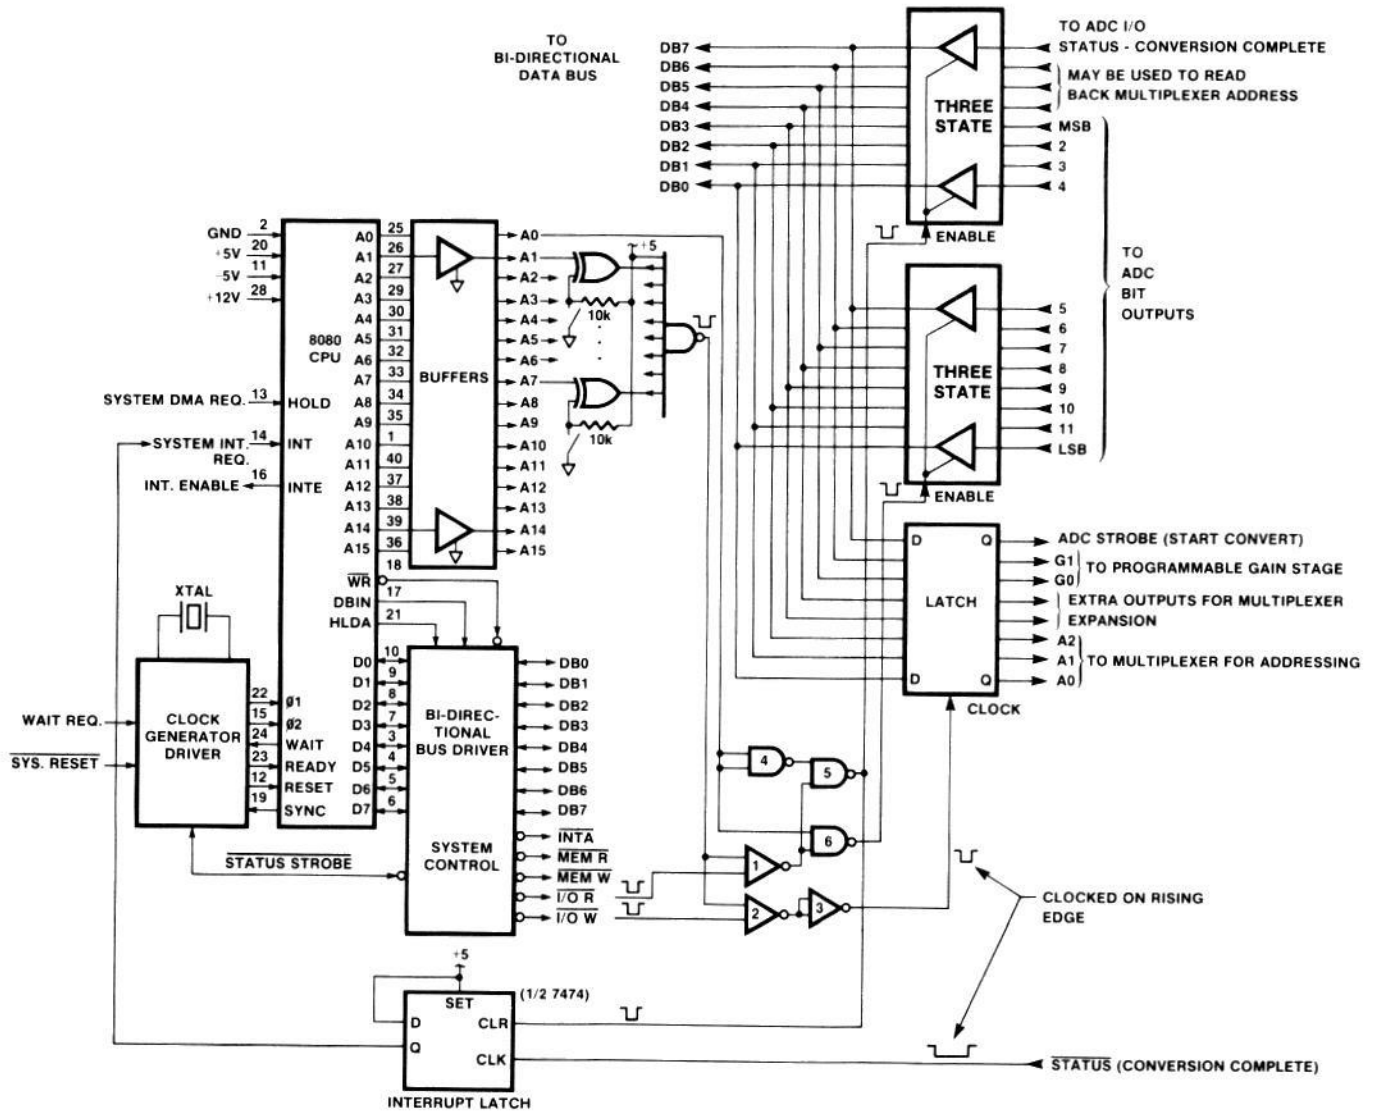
TO BI-DIRECTIONAL DATA BUS

DB7
DB6
DB5
DB4
DB3
DB2
DB1
DB0

THREE STATE

ENABLE

TO ADC I/O
STATUS - CONVERSION COMPLETE
MAY BE USED TO READ BACK MULTIPLEXER ADDRESS
MSB
2
3
4

TO ADC BIT OUTPUTS

THREE STATE

ENABLE

5
6
7
8
9
10
11
LSB

GND 2
+5V 20
-5V 11
+12V 28

8080 CPU

SYSTEM DMA REQ. 13 HOLD
SYSTEM INT. REQ. 14 INT
INT. ENABLE 16 INTE

A0 25
A1 26
A2 27
A3 29
A4 30
A5 31
A6 32
A7 33
A8 34
A9 35
A10 1
A11 40
A12 37
A13 38
A14 39
A15 36
18
$\overline{WR}$ 17
DBIN
21
HLDA

BUFFERS

A0
A1
A2
A3
A4
A5
A6
A7
A8
A9
A10
A11
A12
A13
A14
A15

+5
10k
10k

ADC STROBE (START CONVERT)
G1
G0
TO PROGRAMMABLE GAIN STAGE
EXTRA OUTPUTS FOR MULTIPLEXER EXPANSION
A2
A1
A0
TO MULTIPLEXER FOR ADDRESSING

D Q
LATCH
D Q
CLOCK

XTAL

WAIT REQ.
$\overline{SYS. RESET}$

CLOCK GENERATOR DRIVER

22 Ø1
15 Ø2
24 WAIT
23 READY
12 RESET
19 SYNC

10 D0
9 D1
8 D2
7 D3
3 D4
4 D5
5 D6
6 D7

BI-DIRECTIONAL BUS DRIVER

SYSTEM CONTROL

DB0
DB1
DB2
DB3
DB4
DB5
DB6
DB7
$\overline{INTA}$
$\overline{MEM R}$
$\overline{MEM W}$
$\overline{I/O R}$
$\overline{I/O W}$

$\overline{STATUS STROBE}$

4
5
6
1
2
3

CLOCKED ON RISING EDGE

+5
SET
(1/2 7474)
D
CLR
Q
CLK
INTERRUPT LATCH

$\overline{STATUS}$ (CONVERSION COMPLETE)